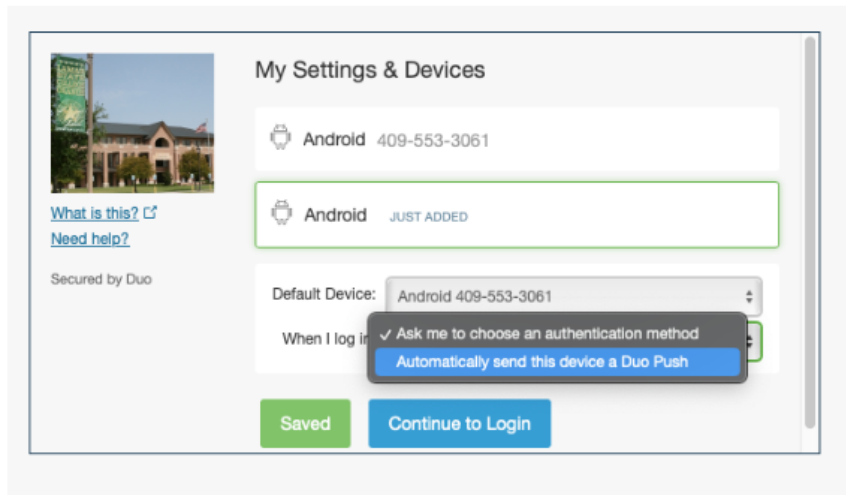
What is this?
Need help?

Secured by Duo

My Settings & Devices

Android 409-553-3061

Android JUST ADDED

Default Device: Android 409-553-3061

When I log in

✓ Ask me to choose an authentication method
Automatically send this device a Duo Push

Saved

Continue to Login